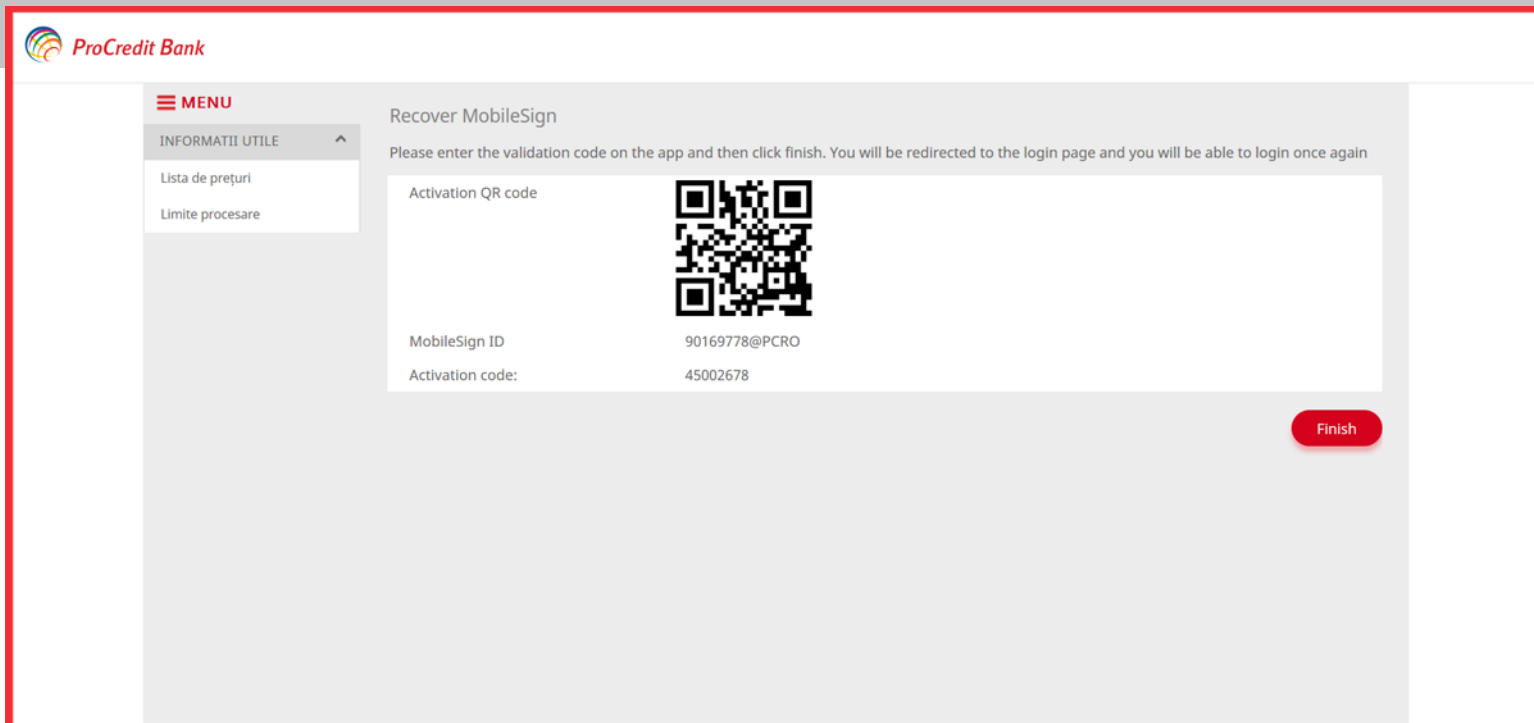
ProCredit Bank

MENU

INFORMATII UTILE

Lista de prețuri

Limite procesare

Recover MobileSign

Please enter the validation code on the app and then click finish. You will be redirected to the login page and you will be able to login once again

Activation QR code

MobileSign ID 90169778@PCRO

Activation code: 45002678

Finish